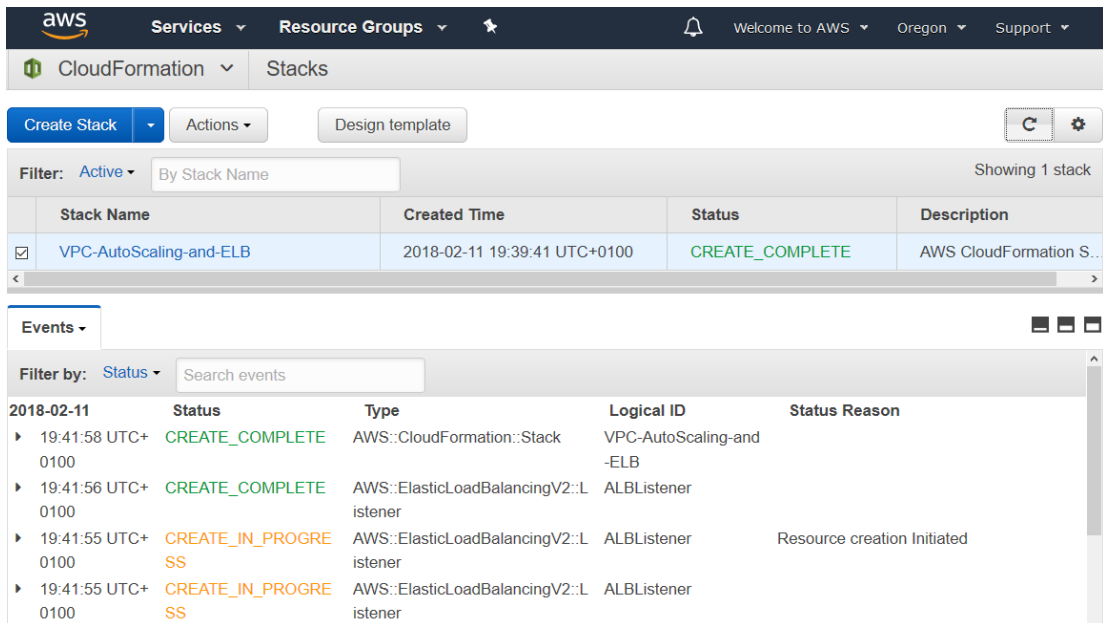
aws Services Resource Groups Welcome to AWS Oregon Support

CloudFormation Stacks

Create Stack Actions Design template

Filter: Active By Stack Name Showing 1 stack

| Stack Name | Created Time | Status | Description |
|---|---|---|---|
| VPC-AutoScaling-and-ELB | 2018-02-11 19:39:41 UTC+0100 | CREATE_COMPLETE | AWS CloudFormation S... |

Events

Filter by: Status Search events

| 2018-02-11 | Status | Type | Logical ID | Status Reason |
|---|---|---|---|---|
| 19:41:58 UTC+0100 | CREATE_COMPLETE | AWS::CloudFormation::Stack | VPC-AutoScaling-and-ELB | |
| 19:41:56 UTC+0100 | CREATE_COMPLETE | AWS::ElasticLoadBalancingV2::Listener | ALBListener | |
| 19:41:55 UTC+0100 | CREATE_IN_PROGRESS | AWS::ElasticLoadBalancingV2::Listener | ALBListener | Resource creation Initiated |
| 19:41:55 UTC+0100 | CREATE_IN_PROGRESS | AWS::ElasticLoadBalancingV2::Listener | ALBListener | |